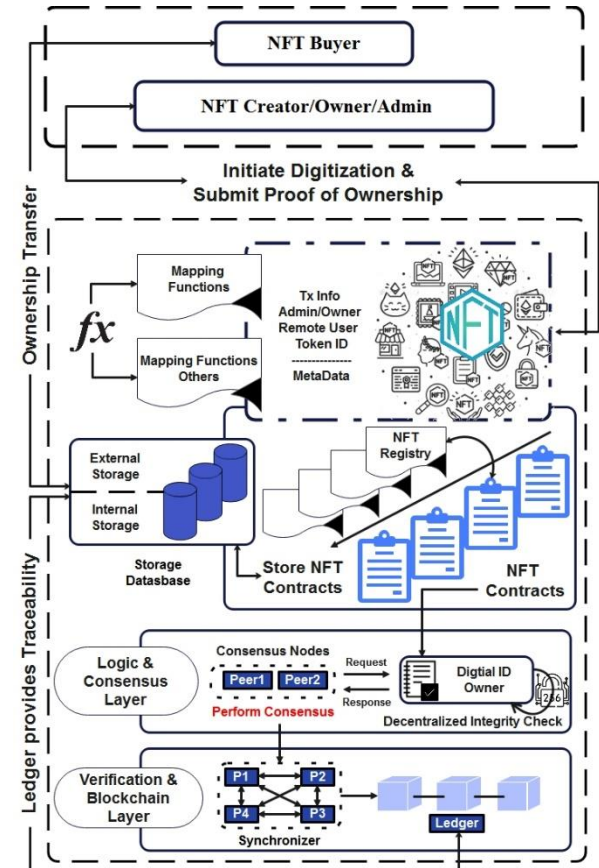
NFT Buyer

NFT Creator/Owner/Admin

Initiate Digitization & Submit Proof of Ownership

Ownership Transfer

Mapping Functions

$fx$

Mapping Functions Others

Tx Info
Admin/Owner
Remote User
Token ID
--------------
MetaData

NFT

External Storage

Internal Storage

Storage Datsbase

NFT Registry

Store NFT Contracts

NFT Contracts

Ledger provides Traceability

Logic & Consensus Layer

Consensus Nodes

Peer1

Peer2

Perform Consensus

Request

Response

Digtial ID Owner

256

Decentralized Integrity Check

Verification & Blockchain Layer

P1

P2

P4

P3

Synchronizer

Ledger